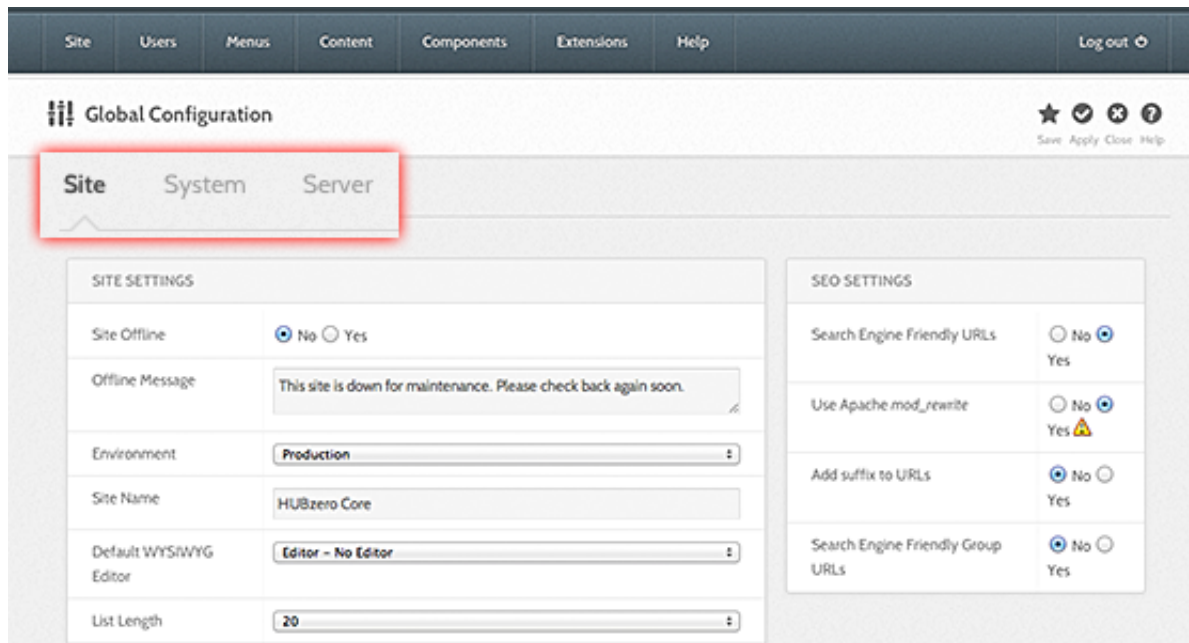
Site Users Menus Content Components Extensions Help Log out

Global Configuration

Save Apply Close Help

Site System Server

SITE SETTINGS

| | |
|---|---|
| Site Offline | No Yes |
| Offline Message | This site is down for maintenance. Please check back again soon. |
| Environment | Production |
| Site Name | HUBzero Core |
| Default WYSIWYG Editor | Editor - No Editor |
| List Length | 20 |

SEO SETTINGS

| | |
|---|---|
| Search Engine Friendly URLs | No Yes |
| Use Apache mod_rewrite | No Yes |
| Add suffix to URLs | No Yes |
| Search Engine Friendly Group URLs | No Yes |